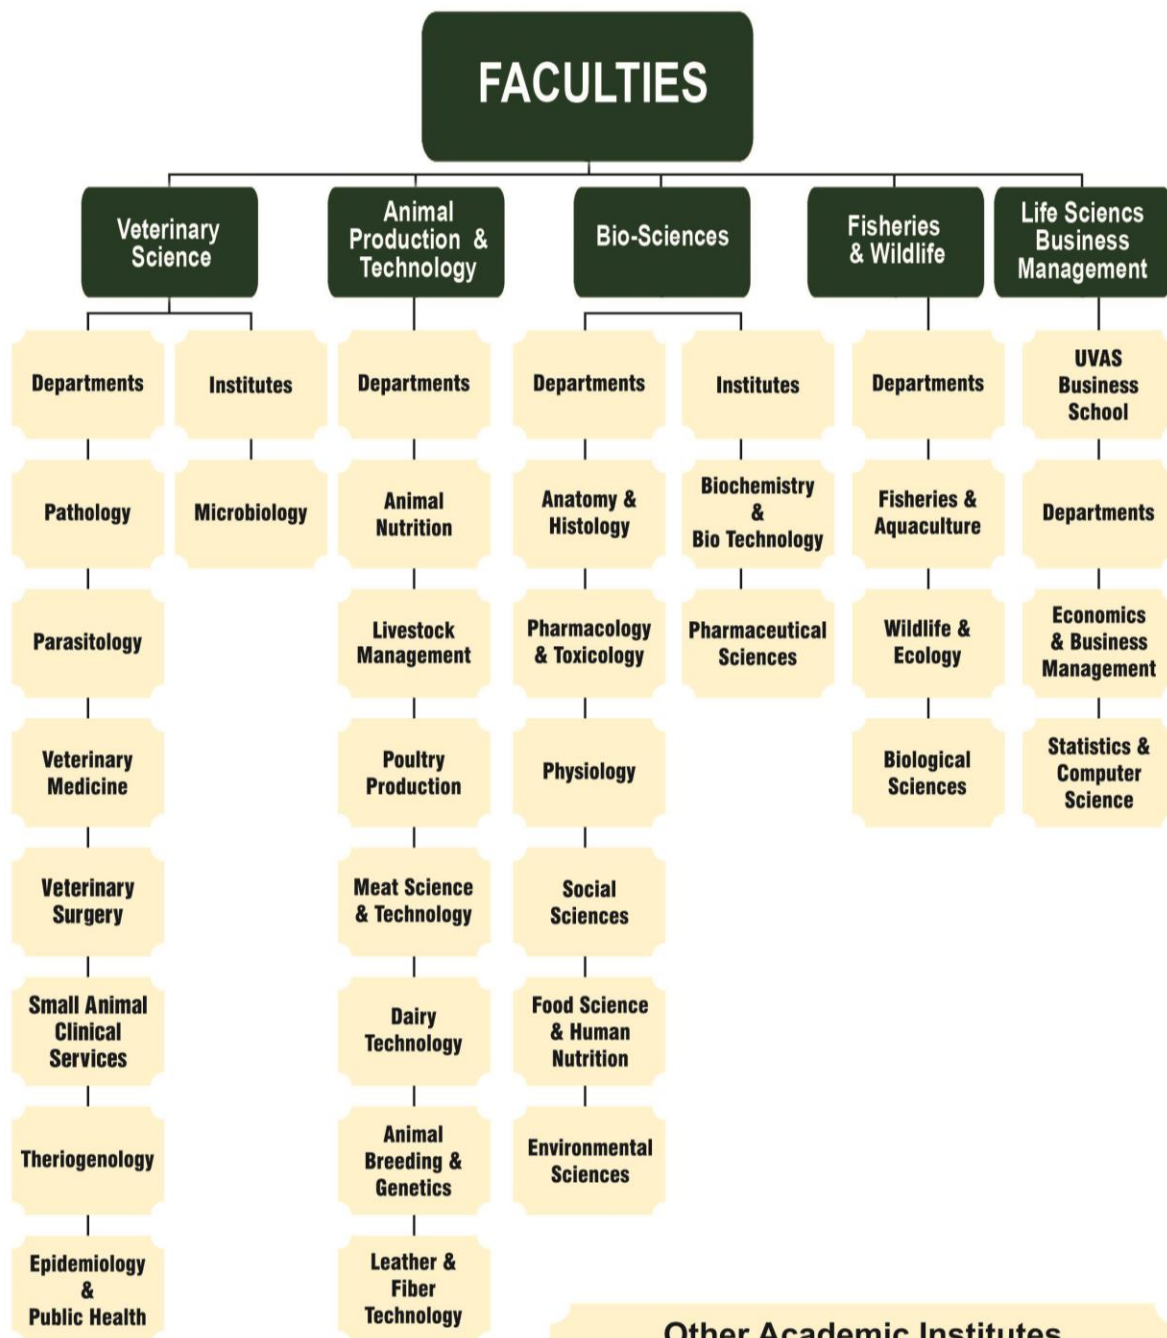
FACULTIES

Veterinary Science

Departments

Pathology

Parasitology

Veterinary Medicine

Veterinary Surgery

Small Animal Clinical Services

Theriogenology

Epidemiology & Public Health

Institutes

Microbiology

Animal Production & Technology

Departments

Animal Nutrition

Livestock Management

Poultry Production

Meat Science & Technology

Dairy Technology

Animal Breeding & Genetics

Leather & Fiber Technology

Bio-Sciences

Departments

Anatomy & Histology

Pharmacology & Toxicology

Physiology

Social Sciences

Food Science & Human Nutrition

Environmental Sciences

Institutes

Biochemistry & Bio Technology

Pharmaceutical Sciences

Fisheries & Wildlife

Departments

Fisheries & Aquaculture

Wildlife & Ecology

Biological Sciences

Life Sciencs Business Management

UVAS Business School

Departments

Economics & Business Management

Statistics & Computer Science

Other Academic Institutes